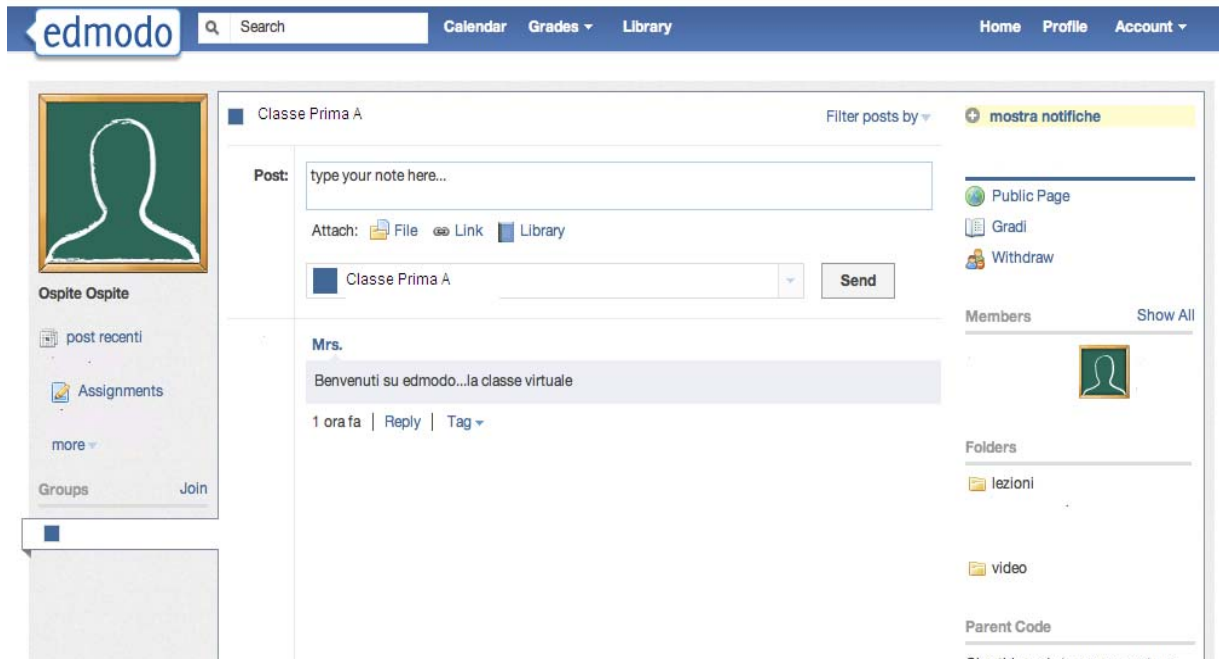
edmodo Search Calendar Grades Library Home Profile Account

Ospite Ospite

post recenti

Assignments

more

Groups Join

Classe Prima A

Filter posts by

Post: type your note here...

Attach: File Link Library

Classe Prima A

Send

Mrs.

Benvenuti su edmodo...la classe virtuale

1 ora fa | Reply | Tag

mostra notifiche

Public Page

Gradi

Withdraw

Members Show All

Folders

lezioni

video

Parent Code

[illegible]